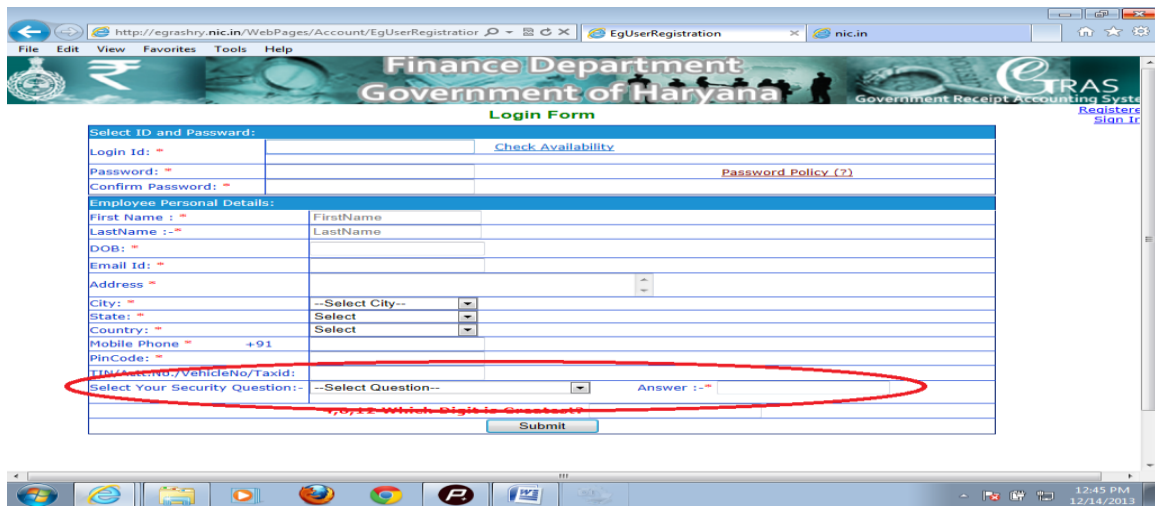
http://egrashry.nic.in/WebPages/Account/EgUserRegistratior
EgUserRegistration
nic.in
File Edit View Favorites Tools Help

Finance Department
Government of Haryana
GRAS
Government Receipt Accounting Syste

Registere
Sign In

Login Form

Select ID and Password:
Login Id: * Check Availability
Password: * Password Policy (?)
Confirm Password: *
Employee Personal Details:
First Name : * FirstName
LastName :-* LastName
DOB: *
Email Id: *
Address *
City: * --Select City--
State: * Select
Country: * Select
Mobile Phone * +91
PinCode: *
TIN/Actt.No./VehicleNo/Taxid:
Select Your Security Question:- --Select Question-- Answer :-*
4,8,12 Which Digit is Greatest?
Submit

12:45 PM
12/14/2013